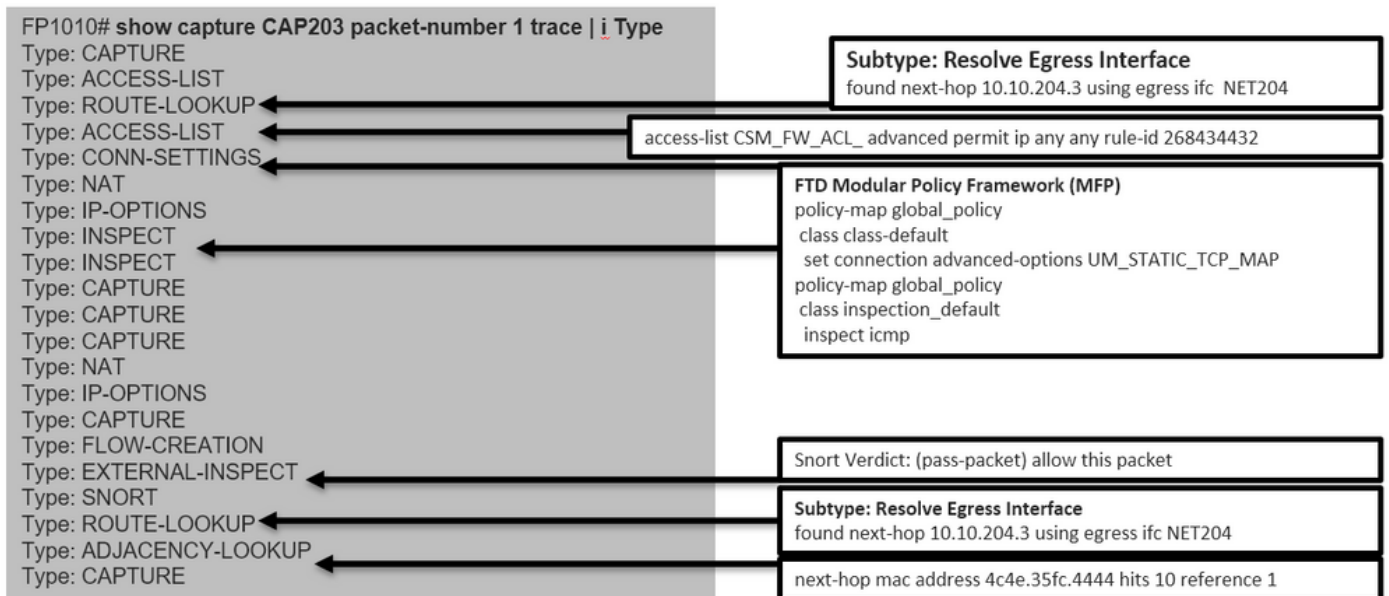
FP1010# **show capture CAP203 packet-number 1 trace | i Type**
Type: CAPTURE
Type: ACCESS-LIST
Type: ROUTE-LOOKUP
Type: ACCESS-LIST
Type: CONN-SETTINGS
Type: NAT
Type: IP-OPTIONS
Type: INSPECT
Type: INSPECT
Type: CAPTURE
Type: CAPTURE
Type: CAPTURE
Type: NAT
Type: IP-OPTIONS
Type: CAPTURE
Type: FLOW-CREATION
Type: EXTERNAL-INSPECT
Type: SNORT
Type: ROUTE-LOOKUP
Type: ADJACENCY-LOOKUP
Type: CAPTURE

**Subtype: Resolve Egress Interface**
found next-hop 10.10.204.3 using egress ifc NET204

access-list CSM_FW_ACL_ advanced permit ip any any rule-id 268434432

**FTD Modular Policy Framework (MFP)**
policy-map global_policy
class class-default
set connection advanced-options UM_STATIC_TCP_MAP
policy-map global_policy
class inspection_default
inspect icmp

Snort Verdict: (pass-packet) allow this packet

**Subtype: Resolve Egress Interface**
found next-hop 10.10.204.3 using egress ifc NET204

next-hop mac address 4c4e.35fc.4444 hits 10 reference 1